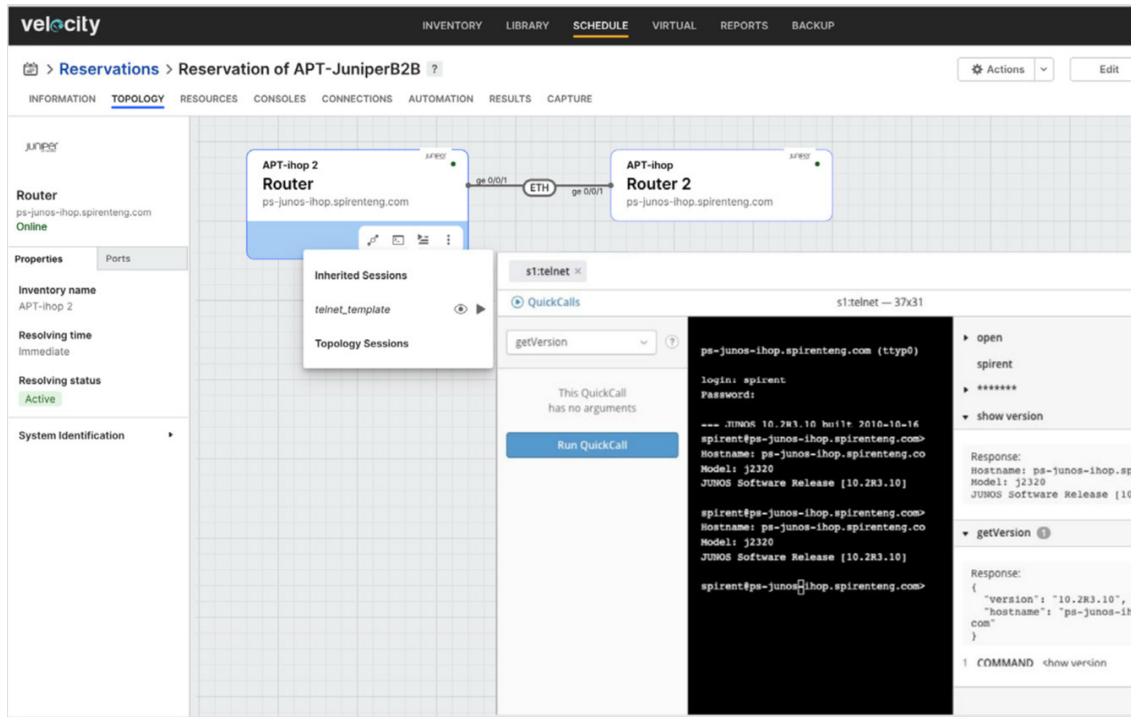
velocity

INVENTORY LIBRARY SCHEDULE VIRTUAL REPORTS BACKUP

> Reservations > Reservation of APT-JuniperB2B ?

Actions

Edit

INFORMATION TOPOLOGY RESOURCES CONSOLES CONNECTIONS AUTOMATION RESULTS CAPTURE

JUNIPER

Router
ps-junos-ihop.spirenteng.com
Online

Properties | Ports

Inventory name
APT-ihop 2

Resolving time
Immediate

Resolving status
Active

System Identification

APT-ihop 2
Router
ps-junos-ihop.spirenteng.com

ge 0/0/1
ETH
ge 0/0/1

APT-ihop
Router 2
ps-junos-ihop.spirenteng.com

Inherited Sessions

telnet_template

Topology Sessions

s1:telnet ×

QuickCalls

s1:telnet — 37x31

getVersion

This QuickCall has no arguments

Run QuickCall

ps-junos-ihop.spirenteng.com (ttyp0)

login: spirent
Password:

--- JUNOS 10.2R3.10 built 2010-10-16
spirent@ps-junos-ihop.spirenteng.com>
Hostname: ps-junos-ihop.spirenteng.co
Model: j2320
JUNOS Software Release [10.2R3.10]

spirent@ps-junos-ihop.spirenteng.com>
Hostname: ps-junos-ihop.spirenteng.co
Model: j2320
JUNOS Software Release [10.2R3.10]

spirent@ps-junos-ihop.spirenteng.com>

open
spirent
*******
show version

Response:
Hostname: ps-junos-ihop.sp
Model: j2320
JUNOS Software Release [10

getVersion 1

Response:
{
"version": "10.2R3.10",
"hostname": "ps-junos-ih
com"
}

1 COMMAND show version